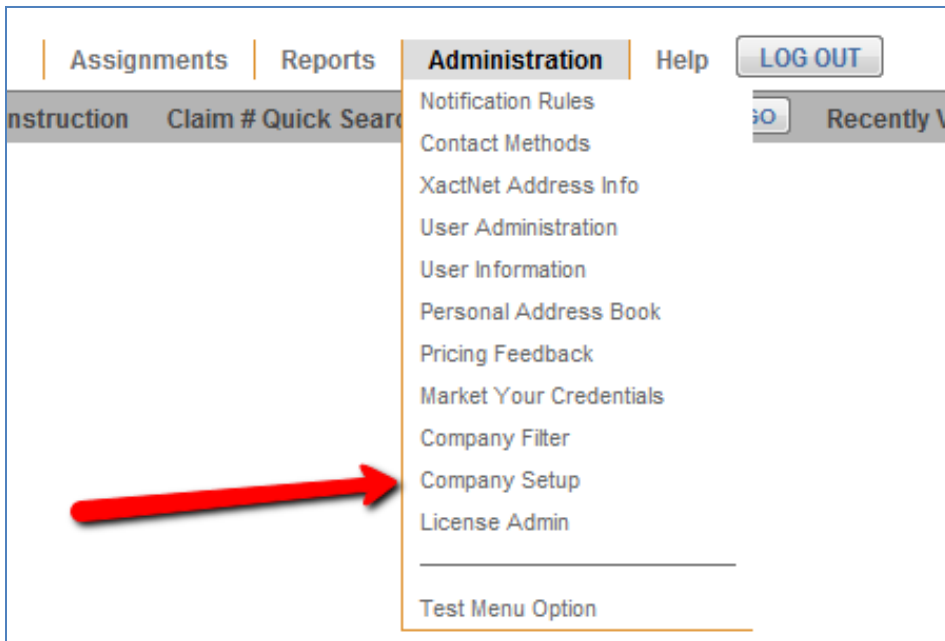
Assignments Reports Administration Help LOG OUT

nstruction Claim # Quick Searc GO Recently V

Notification Rules
Contact Methods
XactNet Address Info
User Administration
User Information
Personal Address Book
Pricing Feedback
Market Your Credentials
Company Filter
Company Setup
License Admin

Test Menu Option